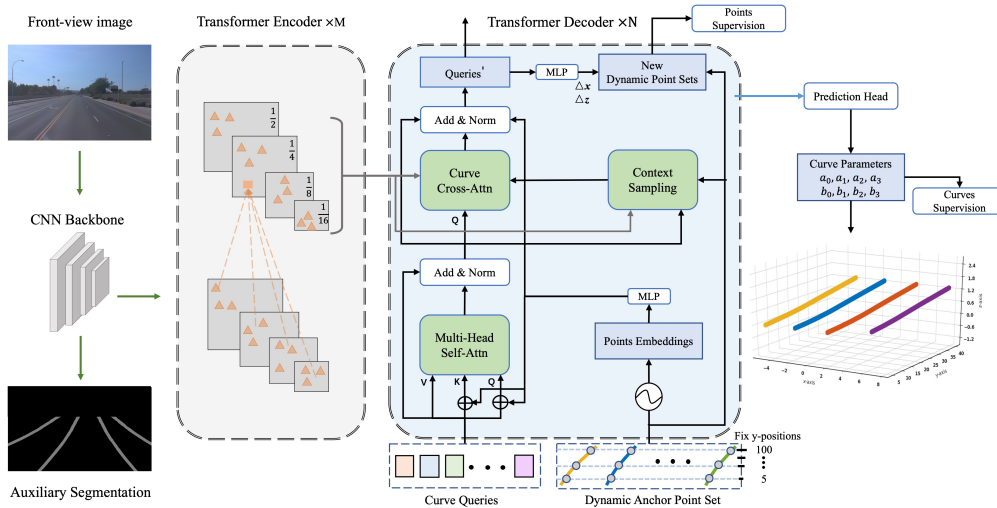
Front-view image

CNN Backbone

Auxiliary Segmentation

Transformer Encoder ×M

$\frac{1}{2}$

$\frac{1}{4}$

$\frac{1}{8}$

$\frac{1}{16}$

Transformer Decoder ×N

Points Supervision

Queries'

MLP

New Dynamic Point Sets

$\triangle x$
$\triangle z$

Add & Norm

Curve Cross-Attn

Context Sampling

Q

Add & Norm

MLP

Multi-Head Self-Attn

Points Embeddings

V K Q

Curve Queries

Dynamic Anchor Point Set

Fix y-positions

100

5

Prediction Head

Curve Parameters
$a_0, a_1, a_2, a_3$
$b_0, b_1, b_2, b_3$

Curves Supervision

-4 -2 0 2 4 6 8

x-axis

5 10 15 20 25 30 35 40

y-axis

3.4 2.4 1.2 0.8 0.2 -0.4 -1.2

z-axis